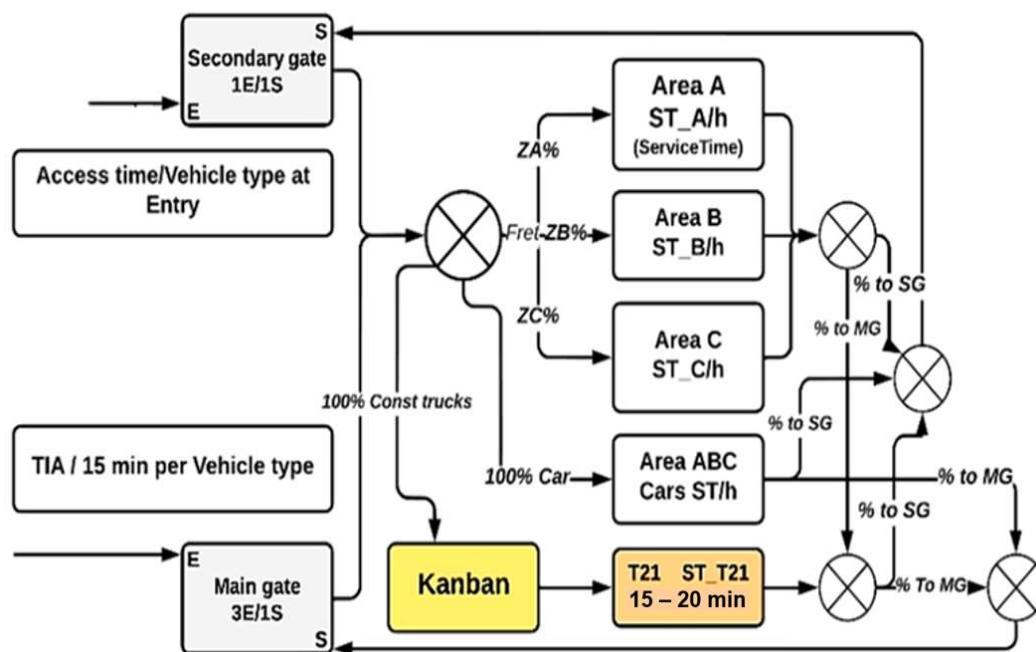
S
Secondary gate
1E/1S
E

Access time/Vehicle type at Entry

TIA / 15 min per Vehicle type

E
Main gate
3E/1S
S

ZA%
Fret ZB%
ZC%

Area A
ST_A/h
(ServiceTime)

Area B
ST_B/h

Area C
ST_C/h

100% Const trucks

100% Car

Area ABC
Cars ST/h

% to SG
% to MG
% to SG
% to MG
% to SG
% To MG

Kanban

T21 ST_T21
15 – 20 min